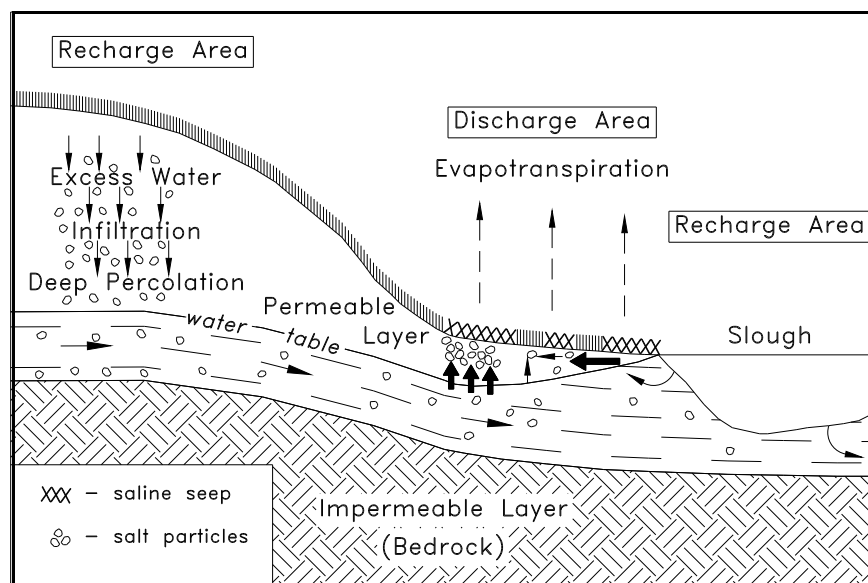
Recharge Area

Discharge Area

Evapotranspiration

Recharge Area

Excess Water

Infiltration

Deep Percolation

Permeable Layer

water table

Slough

XXX – saline seep

– salt particles

Impermeable Layer (Bedrock)